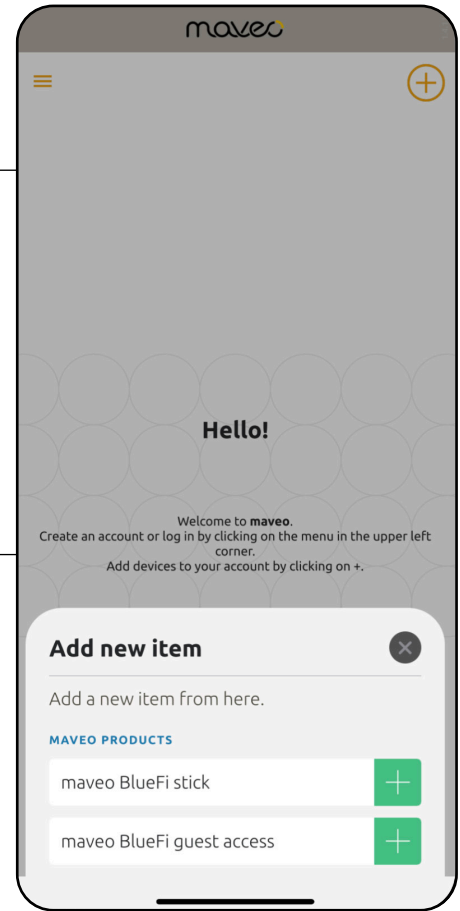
maveo

Hello!

Welcome to **maveo**.
Create an account or log in by clicking on the menu in the upper left corner.
Add devices to your account by clicking on +.

Add new item

Add a new item from here.

MAVEO PRODUCTS

maveo BlueFi stick

maveo BlueFi guest access